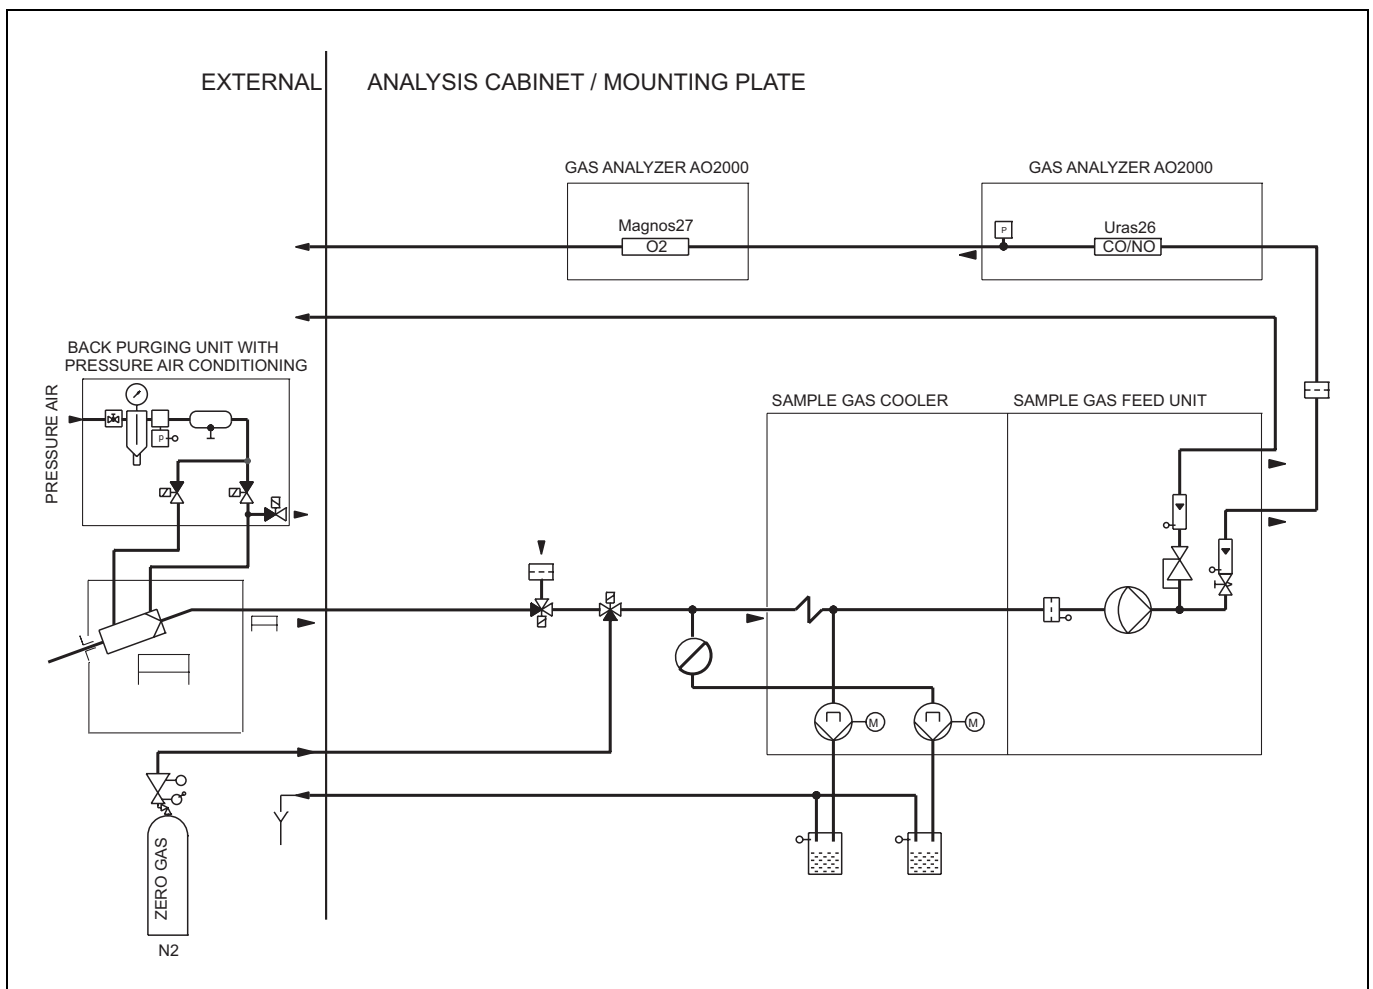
EXTERNAL

ANALYSIS CABINET / MOUNTING PLATE

GAS ANALYZER AO2000

Magnos27

O2

GAS ANALYZER AO2000

P

Uras26

CO/NO

BACK PURGING UNIT WITH PRESSURE AIR CONDITIONING

PRESSURE AIR

P

SAMPLE GAS COOLER

SAMPLE GAS FEED UNIT

M

M

ZERO GAS

N2